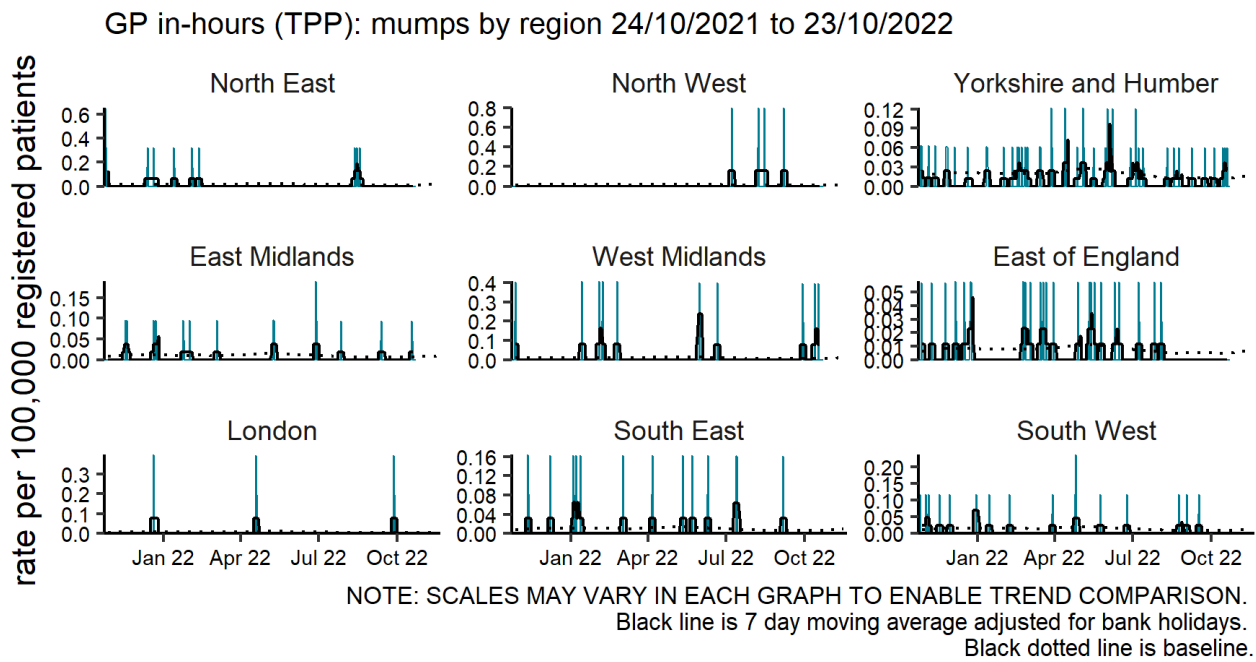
GP in-hours (TPP): mumps by region 24/10/2021 to 23/10/2022

rate per 100,000 registered patients

North East
0.6
0.4
0.2
0.0

North West
0.8
0.6
0.4
0.2
0.0

Yorkshire and Humber
0.12
0.09
0.06
0.03
0.00

East Midlands
0.15
0.10
0.05
0.00

West Midlands
0.4
0.3
0.2
0.1
0.0

East of England
0.05
0.04
0.03
0.02
0.01
0.00

London
0.3
0.2
0.1
0.0
Jan 22
Apr 22
Jul 22
Oct 22

South East
0.16
0.12
0.08
0.04
0.00
Jan 22
Apr 22
Jul 22
Oct 22

South West
0.20
0.15
0.10
0.05
0.00
Jan 22
Apr 22
Jul 22
Oct 22

NOTE: SCALES MAY VARY IN EACH GRAPH TO ENABLE TREND COMPARISON.
Black line is 7 day moving average adjusted for bank holidays.
Black dotted line is baseline.